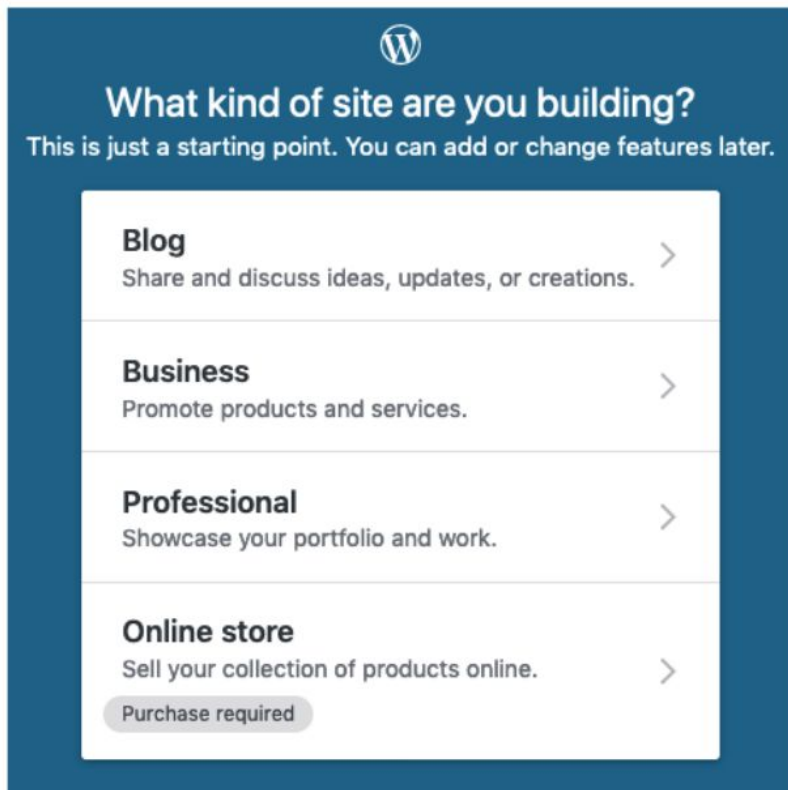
What kind of site are you building?
This is just a starting point. You can add or change features later.

Blog
Share and discuss ideas, updates, or creations.

Business
Promote products and services.

Professional
Showcase your portfolio and work.

Online store
Sell your collection of products online.
Purchase required